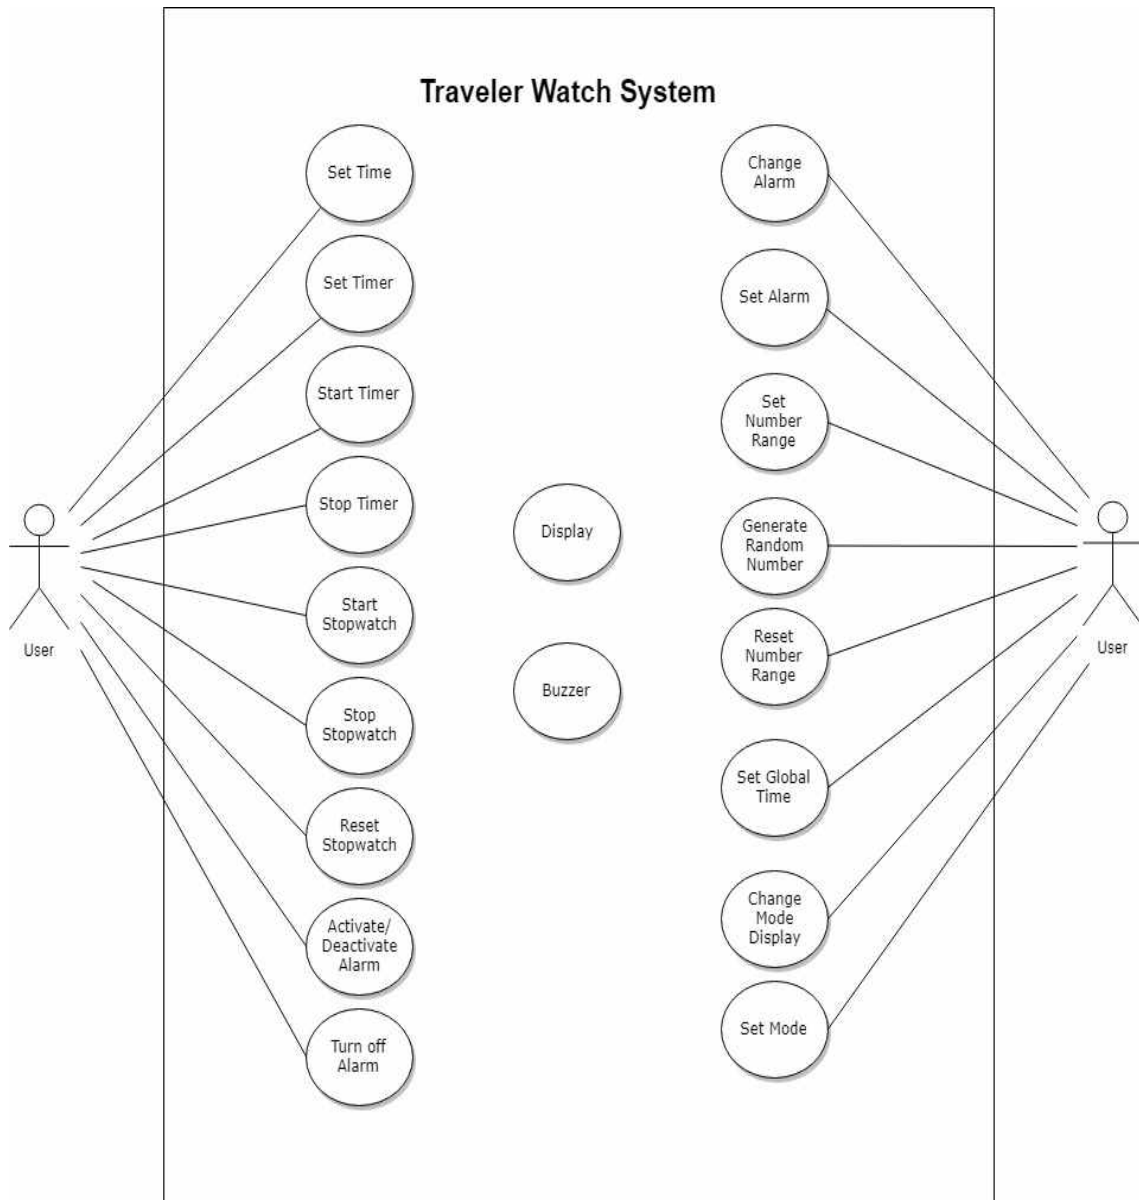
Traveler Watch System

Set Time

Set Timer

Start Timer

Stop Timer

Start Stopwatch

Stop Stopwatch

Reset Stopwatch

Activate/ Deactivate Alarm

Turn off Alarm

User

Display

Buzzer

Change Alarm

Set Alarm

Set Number Range

Generate Random Number

Reset Number Range

Set Global Time

Change Mode Display

Set Mode

User